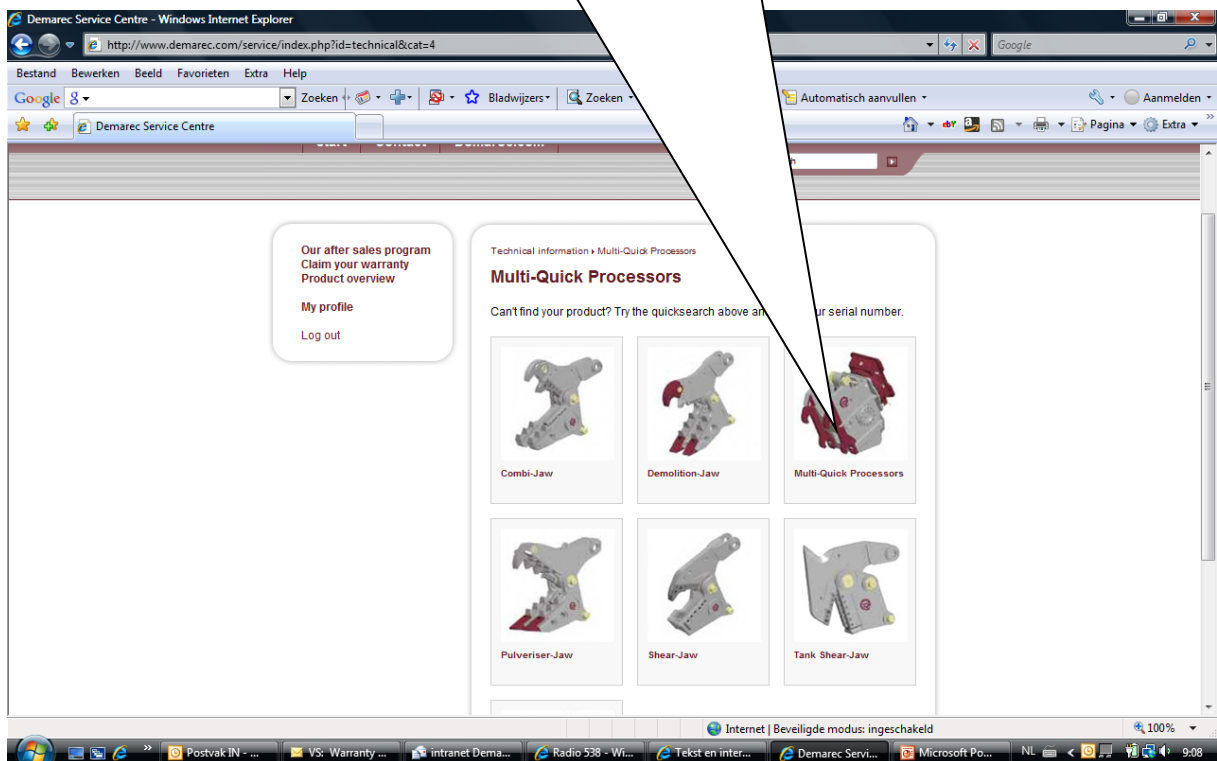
Demarec Service Centre - Windows Internet Explorer

http://www.demarec.com/service/index.php?id=technical&cat=4

Google

Bestand Bewerken Beeld Favorieten Extra Help

Google 8 Zoeken Bladwijzers Zoeken Automatisch aanvullen Aanmelden

Demarec Service Centre

Pagina Extra

Our after sales program
Claim your warranty
Product overview

My profile

Log out

Technical information ▸ Multi-Quick Processors

Multi-Quick Processors

Can't find your product? Try the quicksearch above an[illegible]ur serial number.

Combi-Jaw

Demolition-Jaw

Multi-Quick Processors

Pulveriser-Jaw

Shear-Jaw

Tank Shear-Jaw

Internet | Beveiligde modus: ingeschakeld

100%

Postvak IN - ... VS: Warranty ... intranet Dema... Radio 538 - Wi... Tekst en inter... Demarec Servi... Microsoft Po... NL 9:08